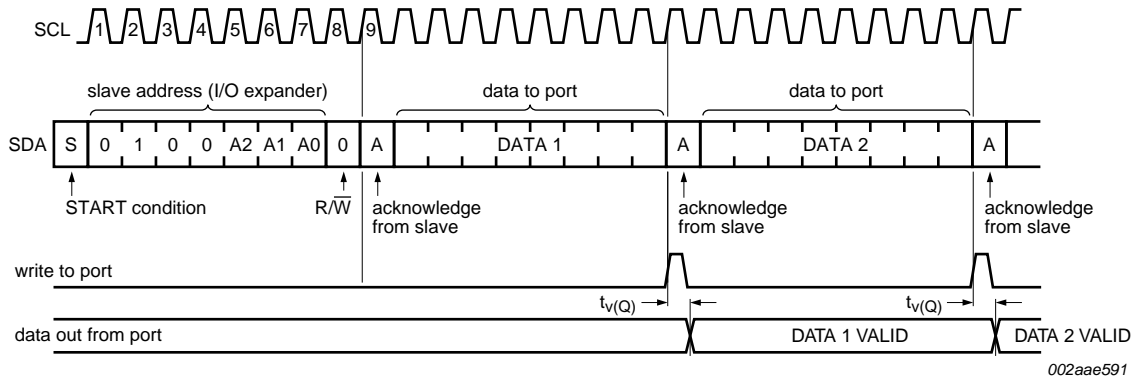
SCL 1 2 3 4 5 6 7 8 9

slave address (I/O expander)

data to port

data to port

SDA S 0 1 0 0 A2 A1 A0 0 A DATA 1 A DATA 2 A

START condition

$R/\overline{W}$

acknowledge from slave

acknowledge from slave

acknowledge from slave

write to port

$t_{v(Q)}$

$t_{v(Q)}$

data out from port

DATA 1 VALID

DATA 2 VALID

002aae591